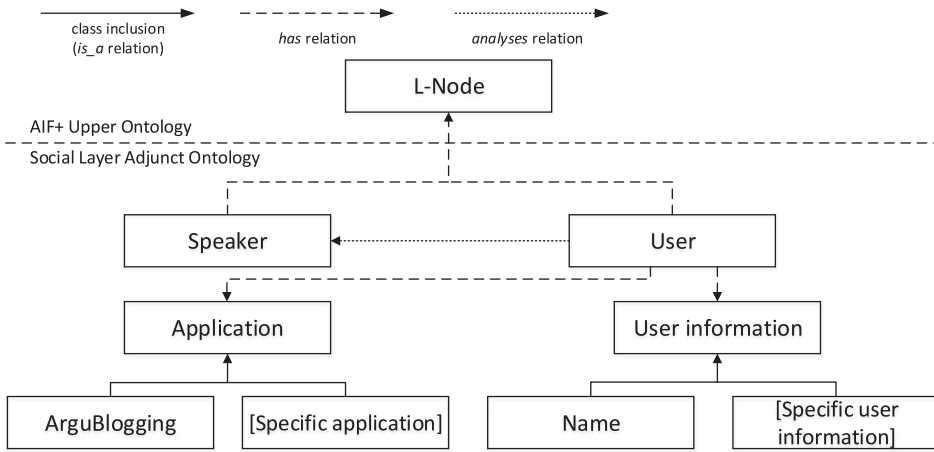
class inclusion (is_a relation)

has relation

analyses relation

L-Node

AIF+ Upper Ontology

Social Layer Adjunct Ontology

Speaker

User

Application

User information

ArguBlogging

[Specific application]

Name

[Specific user information]